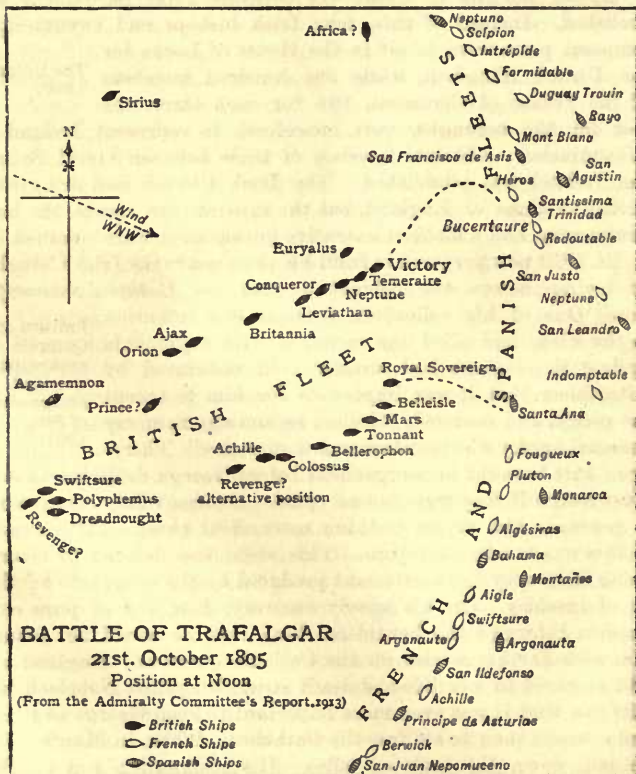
Africa?
Sirius
N
S
Wind WNW
Neptuno
Scipion
Intrépide
Formidable
Duguay Trouin
Rayo
Mont Blanc
San Francisco de Asis
San Agustin
Héros
Santissima Trinidad
Bucentaure
Redoutable
Euryalus
Victory
Temeraire
Conqueror
Neptune
Leviathan
San Justo
Neptune
San Leandro
Britannia
Ajax
Orion
Royal Sovereign
Indomptable
Agamemnon
Prince?
Belleisle
Santa Ana
Mars
Tonnant
Bellerophon
Achille
Colossus
Fougueux
Pluton
Monarca
Revenge? alternative position
Swiftsure
Polyphemus
Dreadnought
Revenge?
Algésiras
Bahama
Montañes
Aigle
Swiftsure
Argonaute
Argonauta
San Ildefonso
Achille
Principe de Asturias
Berwick
San Juan Nepomuceno
BRITISH FLEET
FRENCH AND SPANISH FLEETS

BATTLE OF TRAFALGAR
21st. October 1805
Position at Noon
(From the Admiralty Committee's Report, 1913)
British Ships
French Ships
Spanish Ships